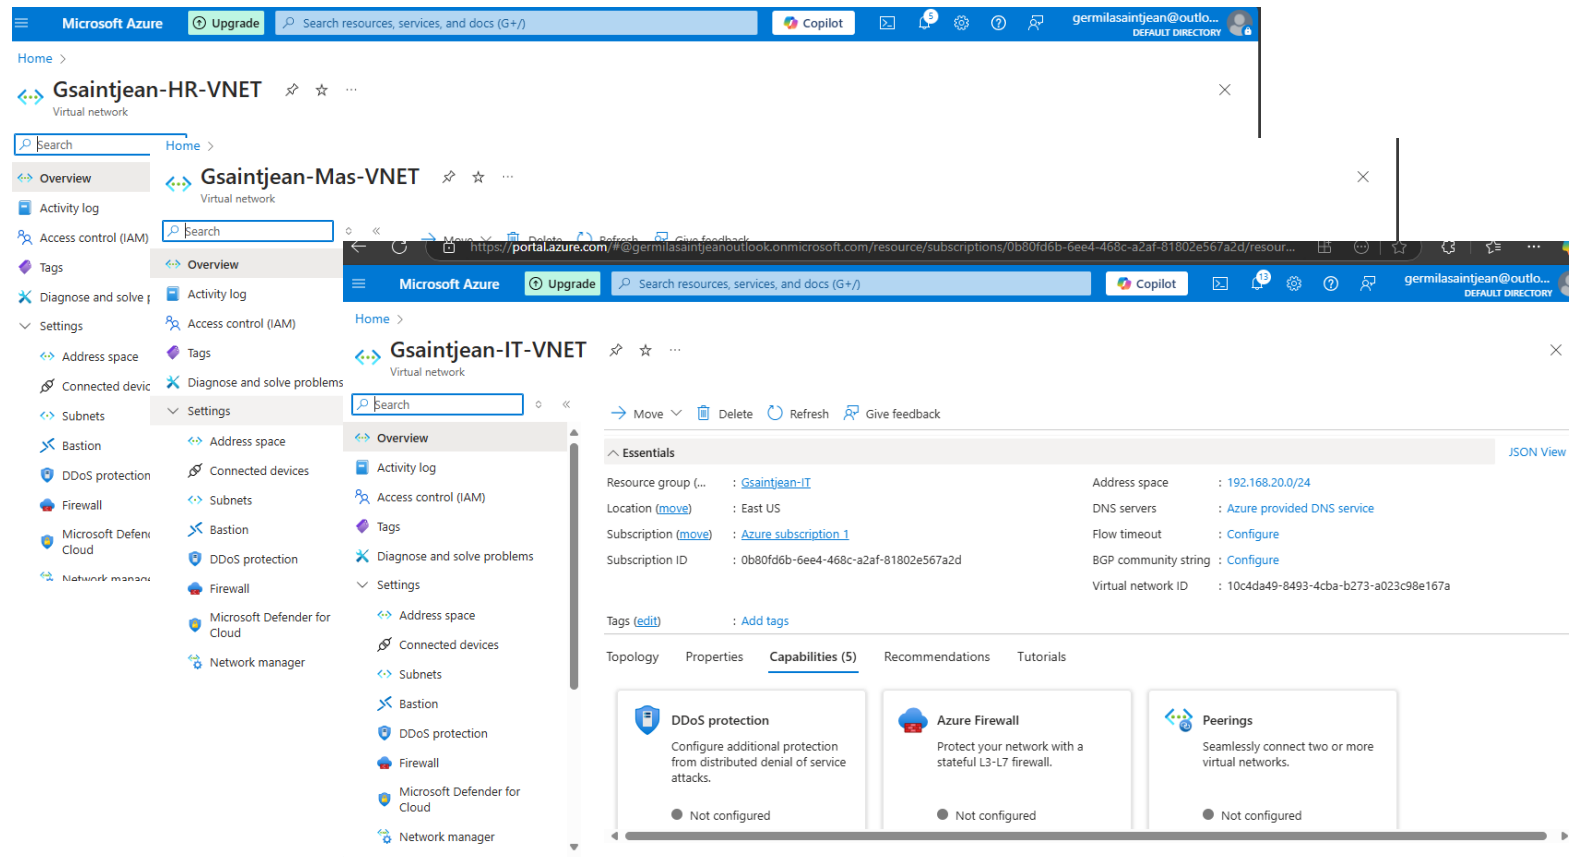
Microsoft Azure Upgrade Search resources, services, and docs (G+/) Copilot 5 germilasaintjean@outlo... DEFAULT DIRECTORY

Home >

Gsaintjean-HR-VNET
Virtual network

Search

Overview
Activity log
Access control (IAM)
Tags
Diagnose and solve p
Settings
Address space
Connected devic
Subnets
Bastion
DDoS protection
Firewall
Microsoft Defen
Cloud
Network manag

Home >

Gsaintjean-Mas-VNET
Virtual network

Search

Overview
Activity log
Access control (IAM)
Tags
Diagnose and solve problems
Settings
Address space
Connected devices
Subnets
Bastion
DDoS protection
Firewall
Microsoft Defender for Cloud
Network manager

https://portal.azure.com/#@germilasaintjeanoutlook.onmicrosoft.com/resource/subscriptions/0b80fd6b-6ee4-468c-a2af-81802e567a2d/resour...

Microsoft Azure Upgrade Search resources, services, and docs (G+/) Copilot 13 germilasaintjean@outlo... DEFAULT DIRECTORY

Home >

Gsaintjean-IT-VNET
Virtual network

Search

Overview
Activity log
Access control (IAM)
Tags
Diagnose and solve problems
Settings
Address space
Connected devices
Subnets
Bastion
DDoS protection
Firewall
Microsoft Defender for Cloud
Network manager

Move Delete Refresh Give feedback

Essentials JSON View

| | | | |
|---|---|---|---|
| Resource group (... | : Gsaintjean-IT | Address space | : 192.168.20.0/24 |
| Location (move) | : East US | DNS servers | : Azure provided DNS service |
| Subscription (move) | : Azure subscription 1 | Flow timeout | : Configure |
| Subscription ID | : 0b80fd6b-6ee4-468c-a2af-81802e567a2d | BGP community string | : Configure |
| | | Virtual network ID | : 10c4da49-8493-4cba-b273-a023c98e167a |

Tags (edit) : Add tags

Topology Properties Capabilities (5) Recommendations Tutorials

DDoS protection
Configure additional protection from distributed denial of service attacks.
Not configured

Azure Firewall
Protect your network with a stateful L3-L7 firewall.
Not configured

Peerings
Seamlessly connect two or more virtual networks.
Not configured